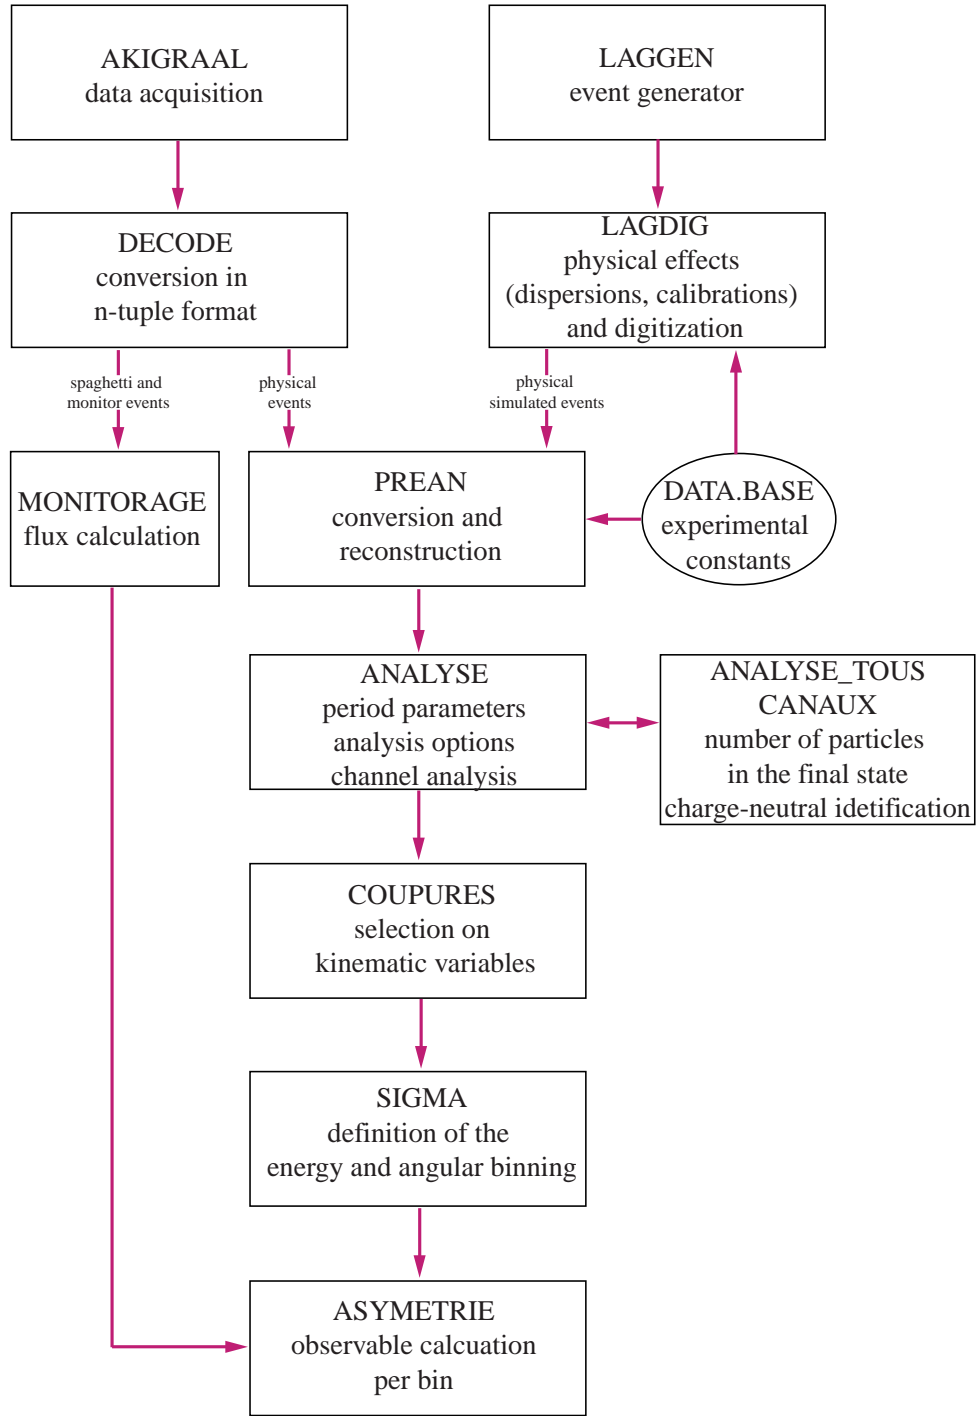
AKIGRAAL
data acquisition

LAGGEN
event generator

DECODE
conversion in
n-tuple format

LAGDIG
physical effects
(dispersions, calibrations)
and digitization

spaghetti and
monitor events

physical
events

physical
simulated events

MONITORAGE
flux calculation

PREAN
conversion and
reconstruction

DATA.BASE
experimental
constants

ANALYSE
period parameters
analysis options
channel analysis

ANALYSE_TOUS
CANAUX
number of particles
in the final state
charge-neutral idetification

COUPURES
selection on
kinematic variables

SIGMA
definition of the
energy and angular binning

ASYMETRIE
observable calcuation
per bin